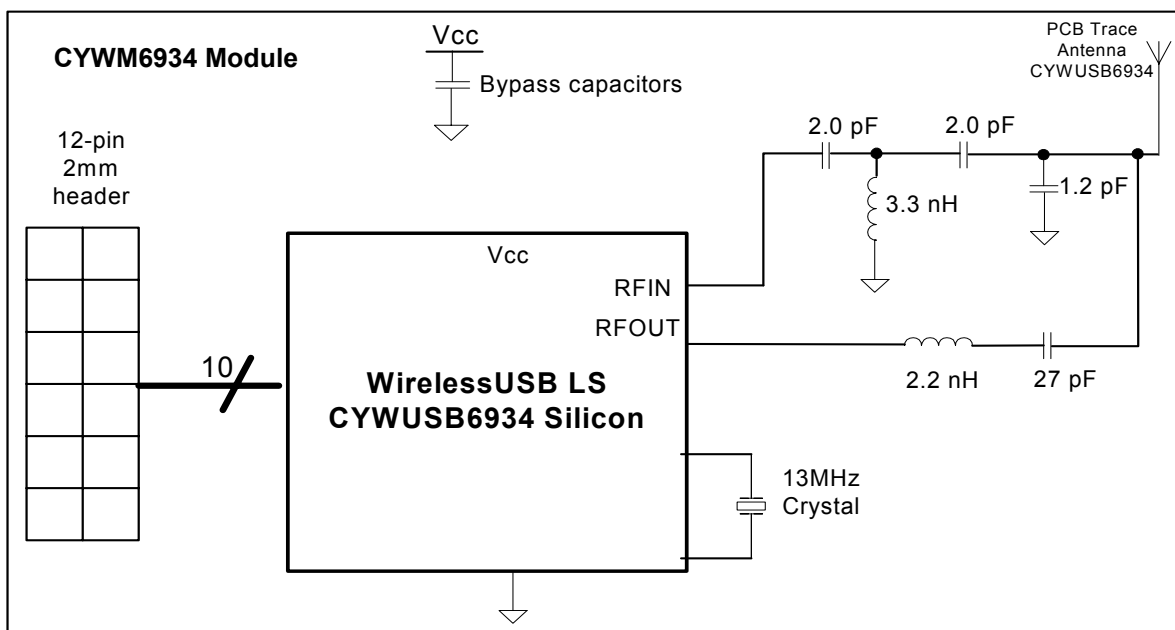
CYWM6934 Module

Vcc

Bypass capacitors

PCB Trace Antenna CYWUSB6934

12-pin 2mm header

2.0 pF

2.0 pF

3.3 nH

1.2 pF

Vcc

RFIN

RFOUT

10

WirelessUSB LS CYWUSB6934 Silicon

2.2 nH

27 pF

13MHz Crystal